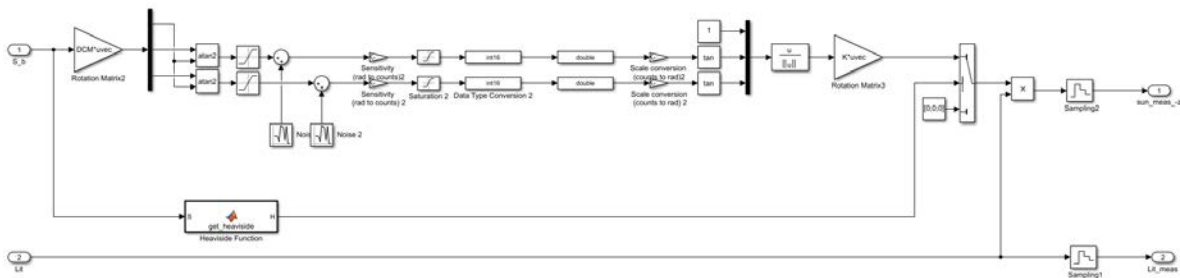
1
S_b
DCM*uvec
Rotation Matrix2
atan2
atan2
Noise
Noise 2
Sensitivity (rad to counts)2
Sensitivity (rad to counts) 2
Saturation 2
int16
int16
Data Type Conversion 2
double
double
Scale conversion (counts to rad)2
Scale conversion (counts to rad) 2
1
tan
tan
u
||u||
K*uvec
Rotation Matrix3
[0;0;0]
×
Sampling2
1
sun_meas_
S
get_heaviside
H
Heaviside Function
2
Lit
Sampling1
2
Lit_meas